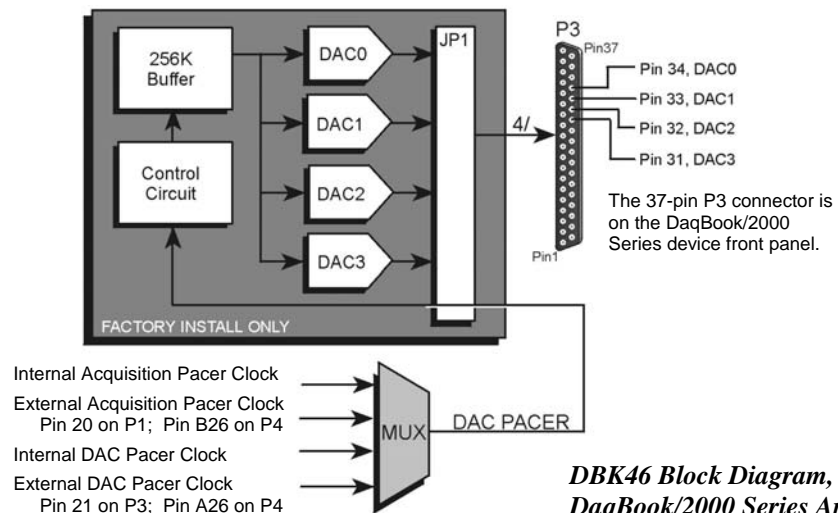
256K Buffer

Control Circuit

DAC0

DAC1

DAC2

DAC3

JP1

FACTORY INSTALL ONLY

4/

P3

Pin37

Pin 34, DAC0

Pin 33, DAC1

Pin 32, DAC2

Pin 31, DAC3

Pin1

The 37-pin P3 connector is on the DaqBook/2000 Series device front panel.

Internal Acquisition Pacer Clock

External Acquisition Pacer Clock Pin 20 on P1; Pin B26 on P4

Internal DAC Pacer Clock

External DAC Pacer Clock Pin 21 on P3; Pin A26 on P4

MUX

DAC PACER

DBK46 Block Diagram, DaqBook/2000 Series Ar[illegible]